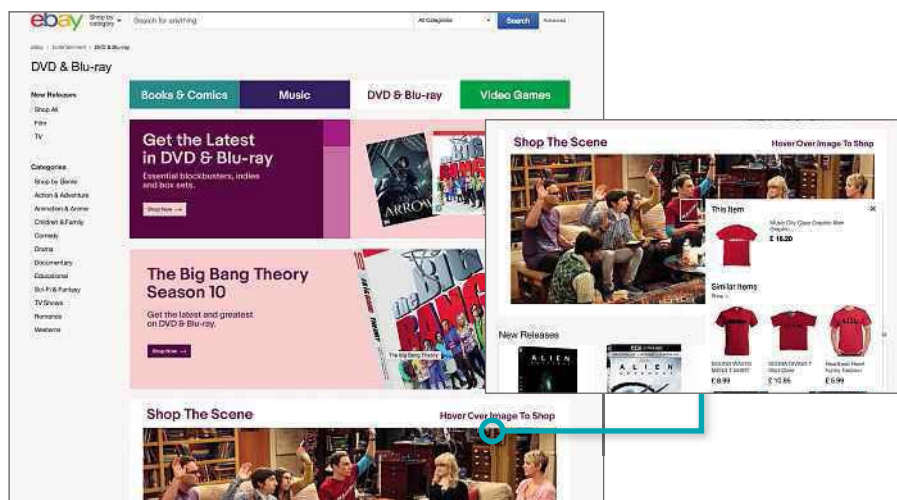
ebay Shop by category Search for anything All Categories Search Advanced

eBay > Entertainment > DVD & Blu-ray

DVD & Blu-ray

New Releases
Shop All
Film
TV

Categories
Shop by Genre
Action & Adventure
Animation & Anime
Children & Family
Comedy
Drama
Documentary
Educational
Sci-Fi & Fantasy
TV Shows
Romance
Westerns

Books & Comics
Music
DVD & Blu-ray
Video Games

Get the Latest in DVD & Blu-ray
Essential blockbusters, indies and box sets.
Shop Now →

ARROW

The Big Bang Theory Season 10
Get the latest and greatest on DVD & Blu-ray.
Shop Now →

The Big Bang Theory

Shop The Scene
Hover Over Image To Shop

Shop The Scene
Hover Over Image To Shop

This Item
Music City Cosi Graphic Tee Graphic...
£ 18.20

Similar Items
Shop >

£ 8.99
£ 10.85
£ 6.99

New Releases

ALIEN
ALIEN